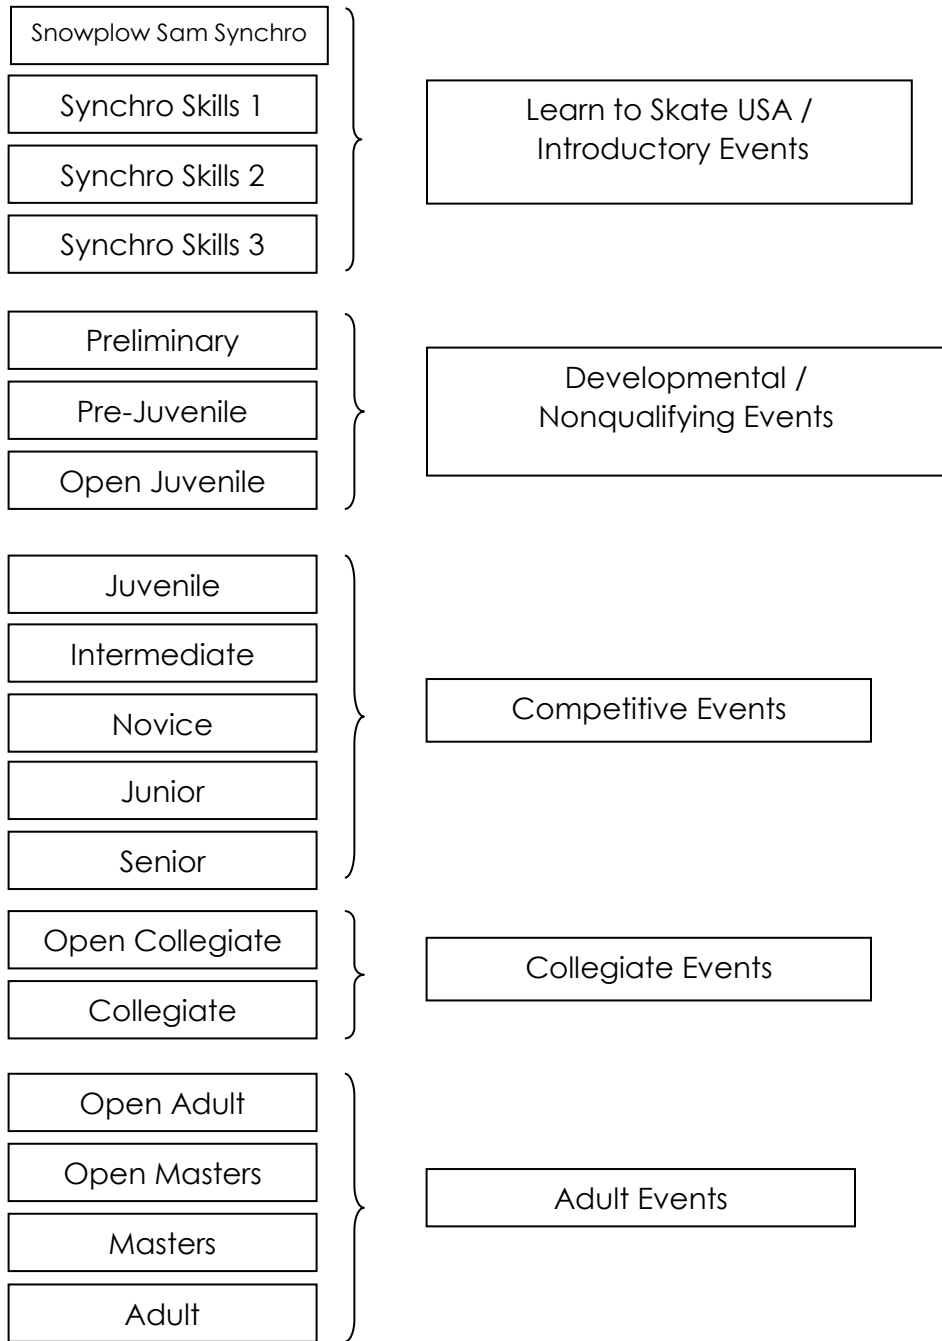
Snowplow Sam Synchro

Synchro Skills 1

Synchro Skills 2

Synchro Skills 3

Learn to Skate USA / Introductory Events

Preliminary

Pre-Juvenile

Open Juvenile

Developmental / Nonqualifying Events

Juvenile

Intermediate

Novice

Junior

Senior

Competitive Events

Open Collegiate

Collegiate

Collegiate Events

Open Adult

Open Masters

Masters

Adult

Adult Events